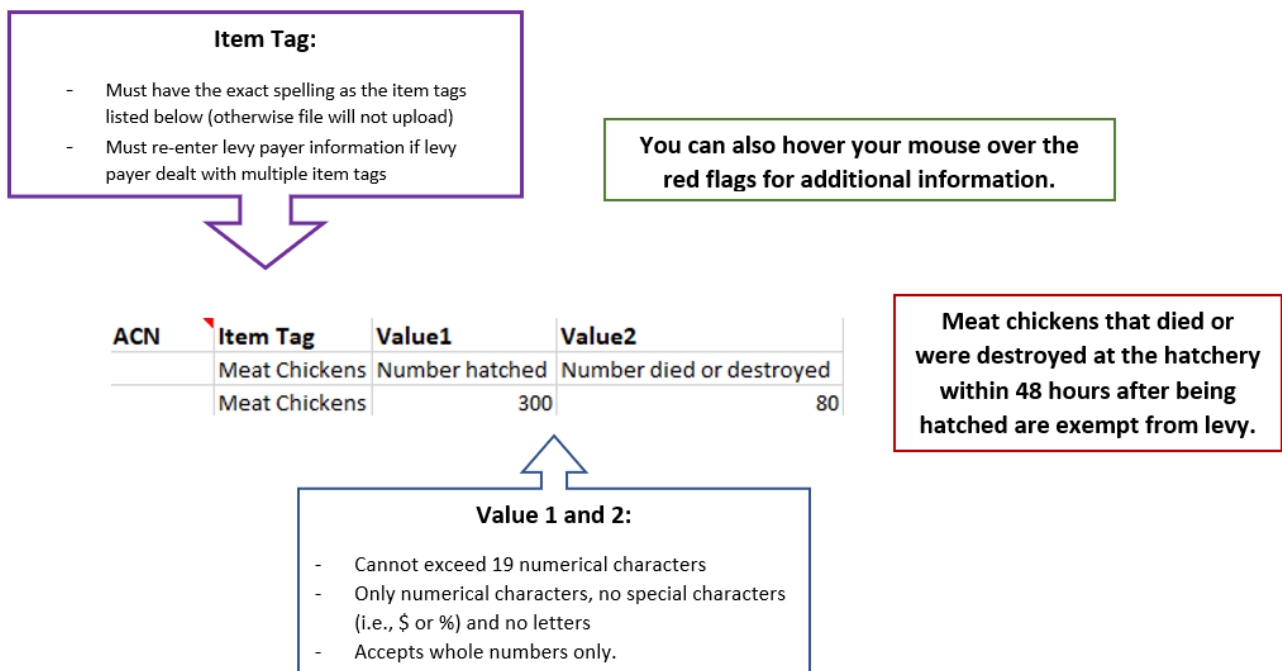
**Item Tag:**

- Must have the exact spelling as the item tags listed below (otherwise file will not upload)
- Must re-enter levy payer information if levy payer dealt with multiple item tags

You can also hover your mouse over the red flags for additional information.

| ACN | Item Tag | Value1 | Value2 |
|---|---|---|---|
| | Meat Chickens | Number hatched | Number died or destroyed |
| | Meat Chickens | 300 | 80 |

Meat chickens that died or were destroyed at the hatchery within 48 hours after being hatched are exempt from levy.

**Value 1 and 2:**

- Cannot exceed 19 numerical characters
- Only numerical characters, no special characters (i.e., \$ or %) and no letters
- Accepts whole numbers only.